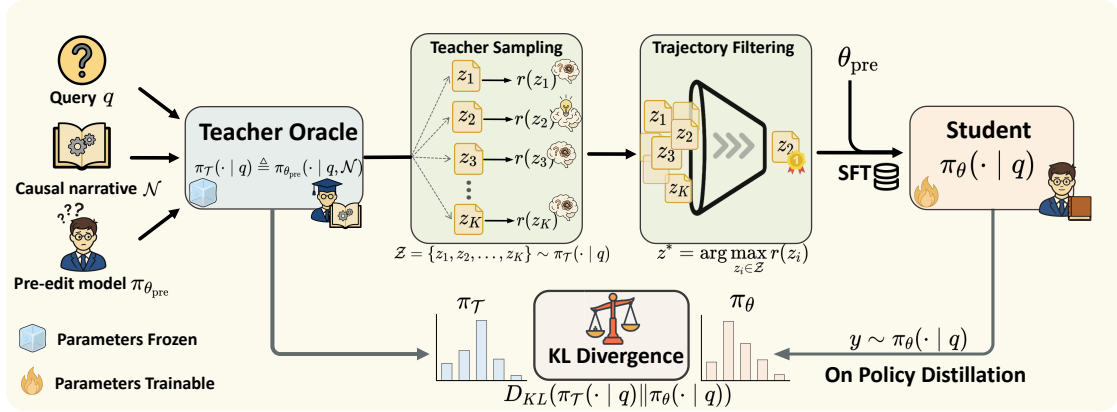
Query $q$

Causal narrative $\mathcal{N}$

Pre-edit model $\pi_{\theta_{\text{pre}}}$

Teacher Oracle

$\pi_{\mathcal{T}}(\cdot \mid q) \triangleq \pi_{\theta_{\text{pre}}}(\cdot \mid q, \mathcal{N})$

Teacher Sampling

$z_1 \rightarrow r(z_1)$

$z_2 \rightarrow r(z_2)$

$z_3 \rightarrow r(z_3)$

$z_K \rightarrow r(z_K)$

$\mathcal{Z} = \{z_1, z_2, \ldots, z_K\} \sim \pi_{\mathcal{T}}(\cdot \mid q)$

Trajectory Filtering

$z_1$ $z_2$ $z_3$ $z_K$

$z_2$

$z^* = \arg\max_{z_i \in \mathcal{Z}} r(z_i)$

$\theta_{\text{pre}}$

SFT

Student

$\pi_\theta(\cdot \mid q)$

$\pi_{\mathcal{T}}$

KL Divergence

$\pi_\theta$

$D_{KL}(\pi_{\mathcal{T}}(\cdot \mid q) \| \pi_\theta(\cdot \mid q))$

$y \sim \pi_\theta(\cdot \mid q)$

On Policy Distillation

Parameters Frozen

Parameters Trainable